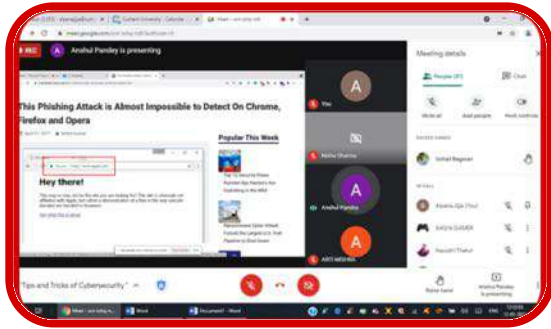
REC

A Anshul Pandey is presenting

This Phishing Attack is Almost Impossible to Detect On Chrome, Firefox and Opera

Popular This Week

Hey there!

You

Nisha Sharma

Anshul Pandey

ARTI MISHRA

Meeting details

People (31)

Chat

Mute all

Add people

Host controls

Vishal Bagwan

Aksara Oja (You)

Ayush Thakur

Tips and Tricks of Cybersecurity

Raise hand

Anshul Pandey is presenting

Meet

Word

Document1 - Word